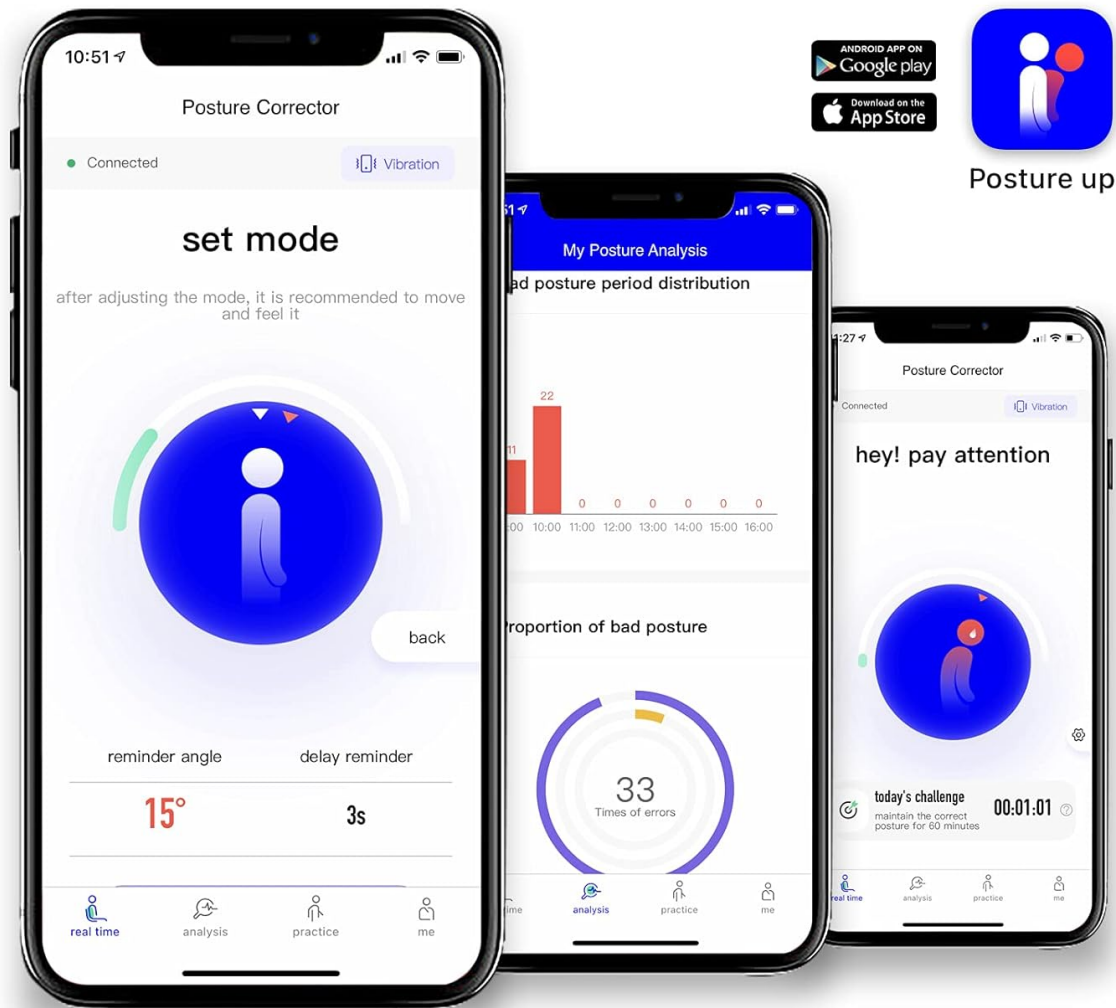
10:51

Posture Corrector

Connected

Vibration

set mode

after adjusting the mode, it is recommended to move and feel it

back

reminder angle

delay reminder

15°

3s

real time

analysis

practice

me

ANDROID APP ON
Google play

Download on the
App Store

Posture up

My Posture Analysis

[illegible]ad posture period distribution

22

11

0 0 0 0 0 0

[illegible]:00 10:00 11:00 12:00 13:00 14:00 15:00 16:00

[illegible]roportion of bad posture

33
Times of errors

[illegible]ime

analysis

practice

me

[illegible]:27

Posture Corrector

Connected

Vibration

hey! pay attention

today's challenge

maintain the correct posture for 60 minutes

00:01:01

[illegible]eal time

analysis

practice

me